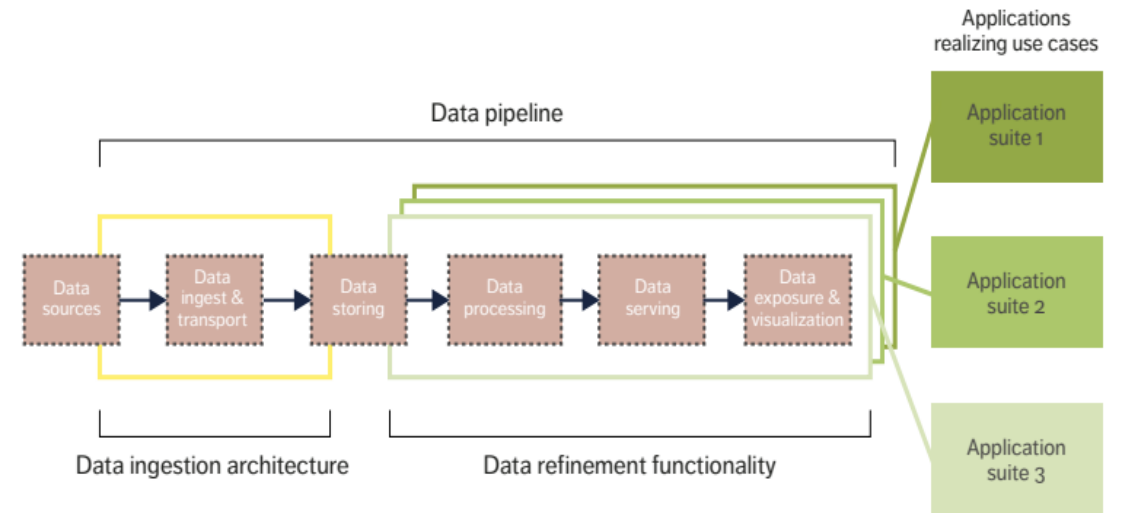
Applications realizing use cases

Data pipeline

Application suite 1

Data sources

Data ingest & transport

Data storing

Data processing

Data serving

Data exposure & visualization

Application suite 2

Application suite 3

Data ingestion architecture

Data refinement functionality